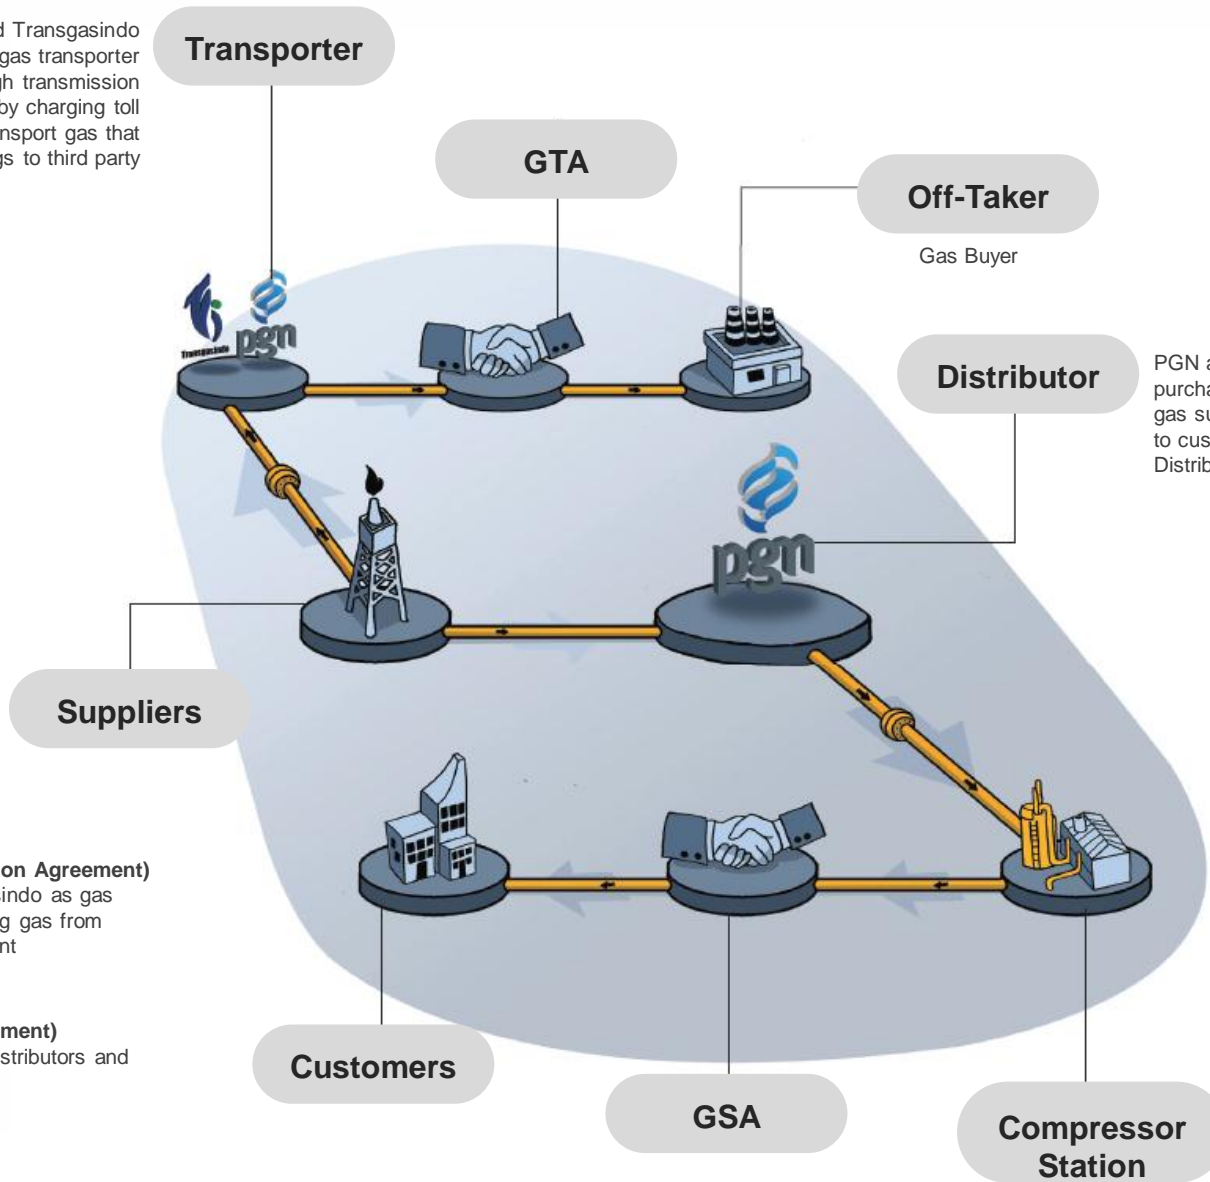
d Transgasindo gas transporter gh transmission by charging toll nsport gas that gs to third party

Transporter

GTA

Off-Taker

Gas Buyer

Transgasindo

pgn

Distributor

PGN a purcha gas su to cus Distrib

pgn

Suppliers

on Agreement) sindo as gas g gas from nt

ment) stributors and

Customers

GSA

Compressor Station